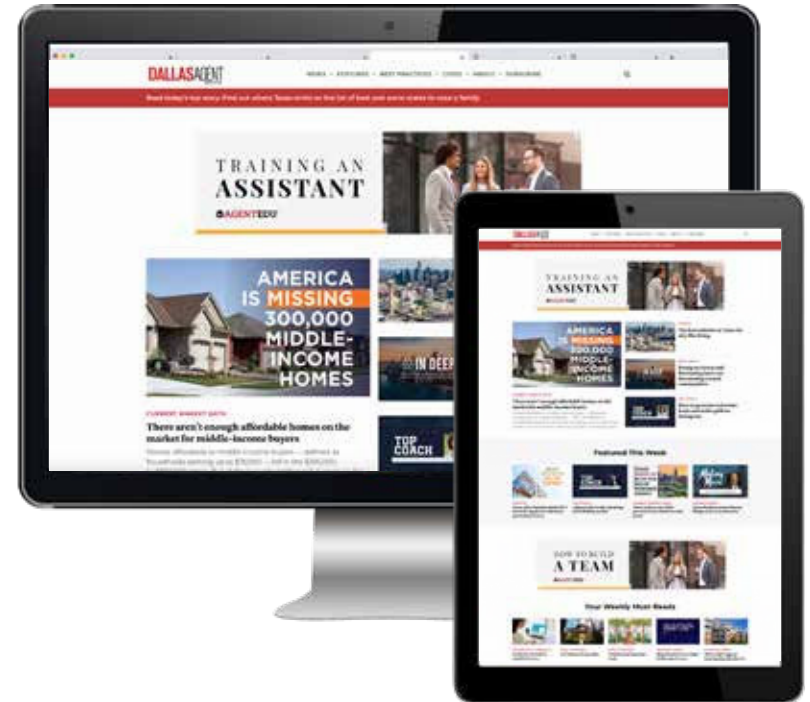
DALLASAGENT

NEWS · FEATURES · BEST PRACTICES · COVID · ABOUT · SUBSCRIBE

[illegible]

TRAINING AN ASSISTANT

AGENTEDU

AMERICA IS MISSING 300,000 MIDDLE-INCOME HOMES

IN DEEP

CURRENT MARKET DATA

There aren't enough affordable homes on the market for middle-income buyers

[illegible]

TOP COACH

DALLASAGENT

TRAINING AN ASSISTANT

AMERICA IS MISSING 300,000 MIDDLE-INCOME HOMES

Featured This Week

HOW TO BUILD A TEAM

Your Weekly Must Reads